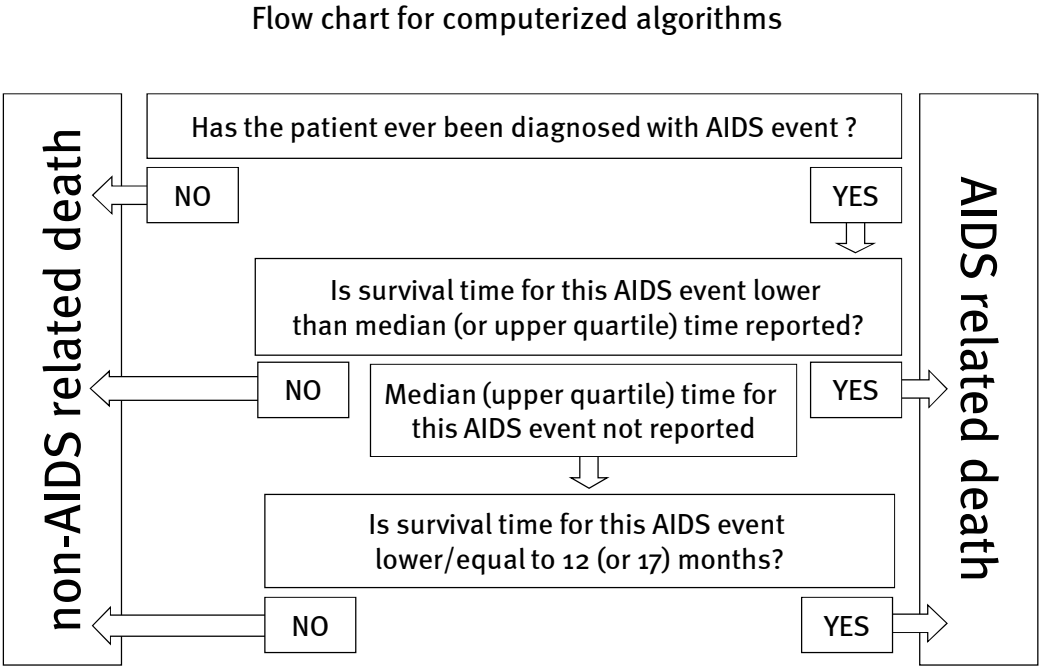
Flow chart for computerized algorithms

non-AIDS related death

Has the patient ever been diagnosed with AIDS event ?

NO

YES

Is survival time for this AIDS event lower than median (or upper quartile) time reported?

NO

Median (upper quartile) time for this AIDS event not reported

YES

Is survival time for this AIDS event lower/equal to 12 (or 17) months?

NO

YES

AIDS related death